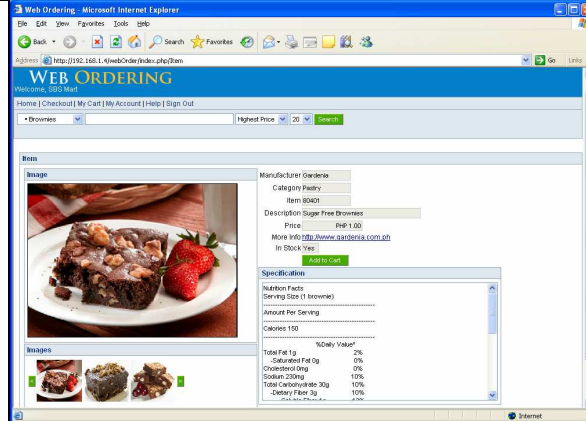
Web Ordering - Microsoft Internet Explorer

File Edit View Favorites Tools Help

Back Search Favorites

Address http://192.168.1.4/webOrder/index.php/Item

Go Links

WEB ORDERING
Welcome, SBS Mart

Home | Checkout | My Cart | My Account | Help | Sign Out

• Brownies

Highest Price 20 Search

Item

Image

Images

Manufacturer Gardenia
Category Pastry
Item 80401
Description Sugar Free Brownies
Price PHP 1.00
More Info http://www.gardenia.com.ph
In Stock Yes
Add to Cart

Specification

Nutrition Facts
Serving Size (1 brownie)

Amount Per Serving

Calories 150

%Daily Value*

| | |
|---|---|
| Total Fat 1g | 2% |
| -Saturated Fat 0g | 0% |
| Cholesterol 0mg | 0% |
| Sodium 230mg | 10% |
| Total Carbohydrate 30g | 10% |
| -Dietary Fiber 3g | 10% |

Internet